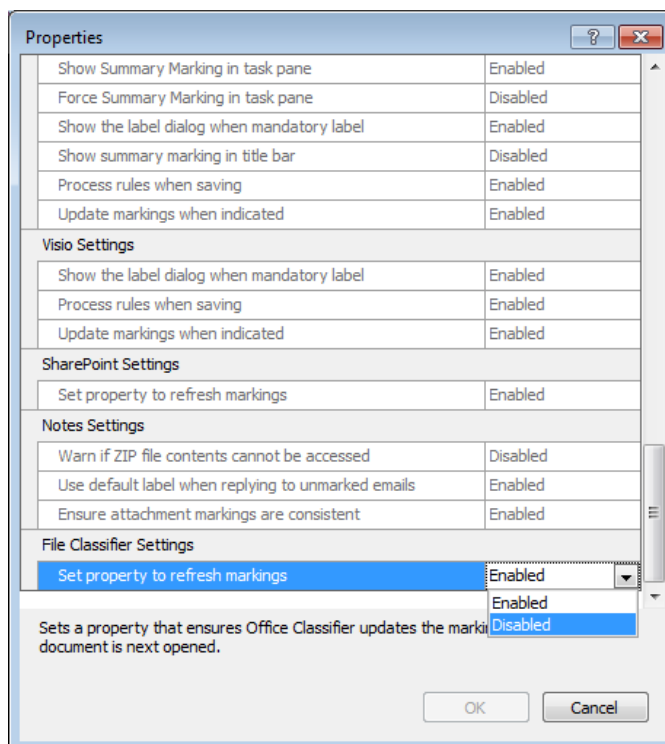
Properties

| | |
|---|---|
| Show Summary Marking in task pane | Enabled |
| Force Summary Marking in task pane | Disabled |
| Show the label dialog when mandatory label | Enabled |
| Show summary marking in title bar | Disabled |
| Process rules when saving | Enabled |
| Update markings when indicated | Enabled |
| Visio Settings | |
| Show the label dialog when mandatory label | Enabled |
| Process rules when saving | Enabled |
| Update markings when indicated | Enabled |
| SharePoint Settings | |
| Set property to refresh markings | Enabled |
| Notes Settings | |
| Warn if ZIP file contents cannot be accessed | Disabled |
| Use default label when replying to unmarked emails | Enabled |
| Ensure attachment markings are consistent | Enabled |
| File Classifier Settings | |
| Set property to refresh markings | Enabled |

Enabled
Disabled

Sets a property that ensures Office Classifier updates the marki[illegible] document is next opened.

OK
Cancel